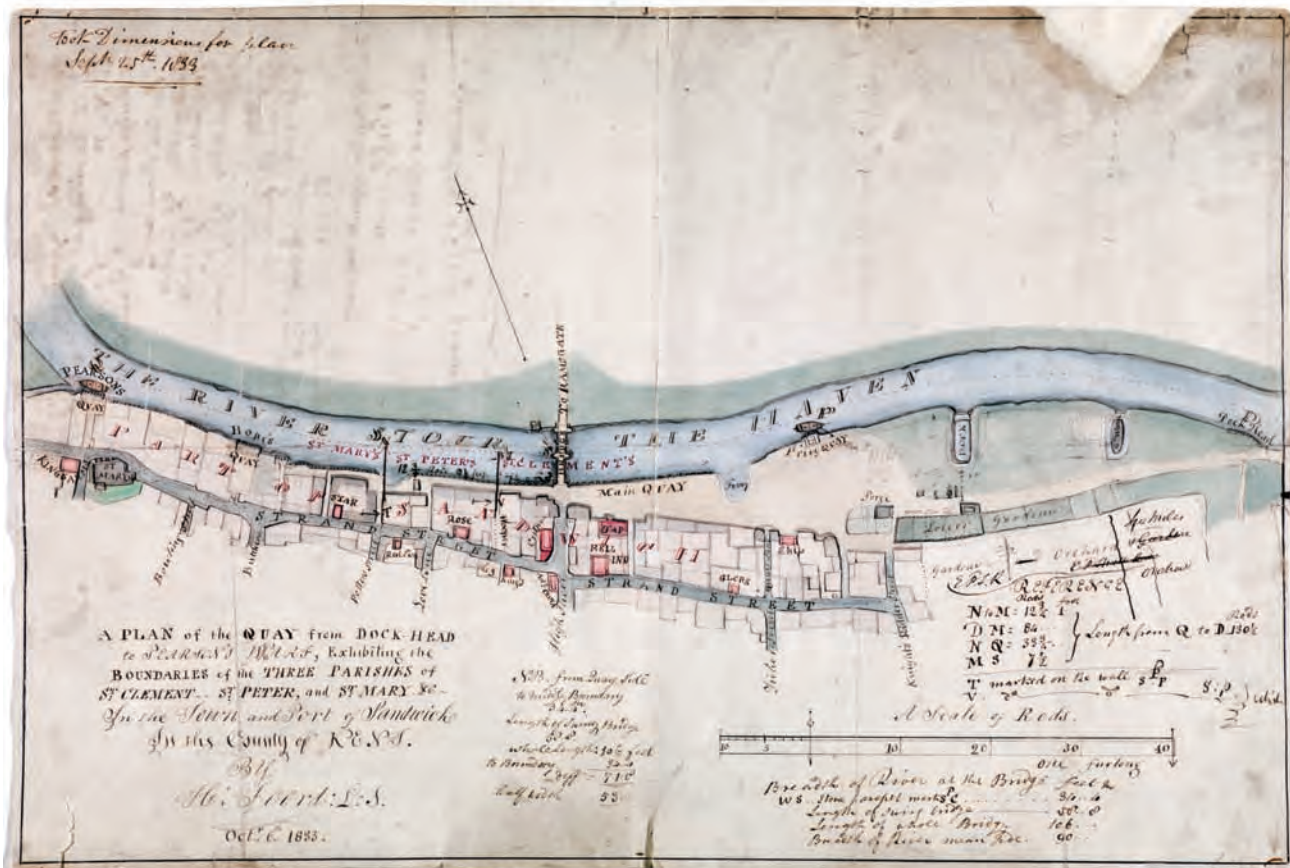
Took Dimensions for plan
Sept 25th 1833

THE RIVER STOUR THE HAVEN

PEARSONS

QUAY

PARISH OF ST MARY

ST MARY ST PETER'S ST CLEMENT'S

STAR

ROSE

QUAY

BELL INN

Ship

GLOBE

Main QUAY

Ferry

STRAND STREET

STRAND STREET

Dock Head

Lower Gardens

Orchard

Garden

REFERENCE

N to M: $12\frac{1}{2}$
D M: 84
N Q: $33\frac{1}{2}$
M S: $7\frac{1}{2}$

Length from Q to D $130\frac{1}{2}$

T marked on the wall S P
V do

A PLAN of the QUAY from DOCK-HEAD to PEARSON'S WHARF, Exhibiting the BOUNDARIES of the THREE PARISHES of ST CLEMENT, ST PETER, and ST MARY &c. In the Town and Port of Sandwich In the County of KENT.
By
H. Foort: L.S.
Octr 6. 1833.

N.B. from Quay Side to Middle Boundary
Length of Swing Bridge
whole length 30 feet to Boundary
Diff
half width 33

A Scale of Rods.

10 5 0 10 20 30 40

One furlong

Breadth of River at the Bridge feet
W.S. from parapet marks
Length of swing bridge
Length of whole Bridge 106
Breadth of River mean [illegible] 90